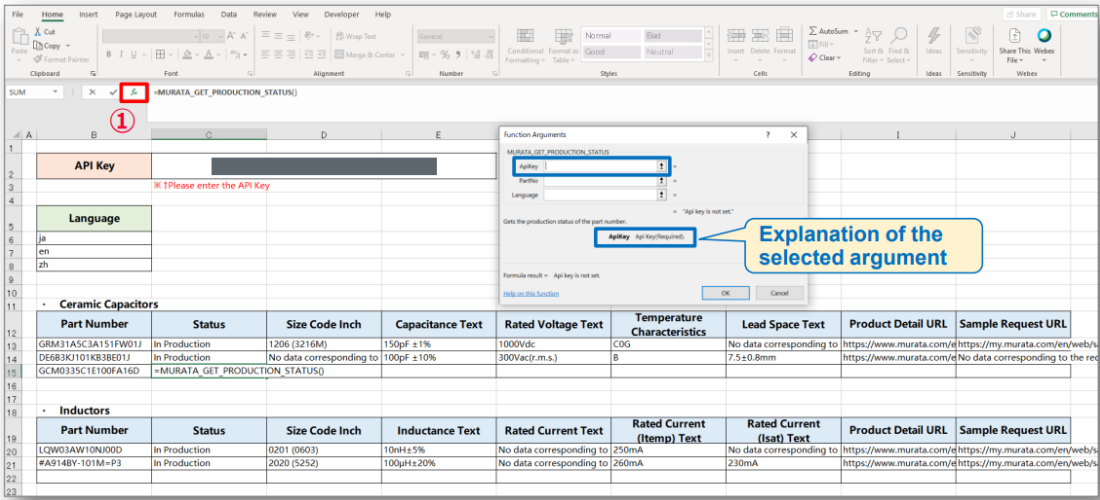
File Home Insert Page Layout Formulas Data Review View Developer Help
Share Comments

Paste Cut Copy Format Painter
Clipboard
Font
Wrap Text
Merge & Center
Alignment
General
Number
Conditional Formatting Format as Table
Normal Bad
Good Neutral
Styles
Insert Delete Format
Cells
AutoSum
Fill
Clear
Sort & Filter Find & Select
Editing
Ideas
Ideas
Sensitivity
Sensitivity
Share This File
Webex
Webex

SUM
$f_x$
=MURATA_GET_PRODUCTION_STATUS()
①

A B C D E I J

| API Key | |
|---|---|

※↑Please enter the API Key

| Language |
|---|
| ja |
| en |
| zh |

Function Arguments
?
MURATA_GET_PRODUCTION_STATUS
ApiKey
PartNo
Language
= "Api key is not set."
Gets the production status of the part number.
ApiKey Api Key(Required).
Formula result = Api key is not set.
Help on this function
OK Cancel

Explanation of the selected argument

• Ceramic Capacitors

| Part Number | Status | Size Code Inch | Capacitance Text | Rated Voltage Text | Temperature Characteristics | Lead Space Text | Product Detail URL | Sample Request URL |
|---|---|---|---|---|---|---|---|---|
| GRM31A5C3A151FW01J | In Production | 1206 (3216M) | 150pF ±1% | 1000Vdc | C0G | No data corresponding to | https://www.murata.com/e | https://my.murata.com/en/web/sa |
| DE6B3KJ101KB3BE01J | In Production | No data corresponding to | 100pF ±10% | 300Vac(r.m.s.) | B | 7.5±0.8mm | https://www.murata.com/e | No data corresponding to the req |
| GCM0335C1E100FA16D | =MURATA_GET_PRODUCTION_STATUS() | | | | | | | |

• Inductors

| Part Number | Status | Size Code Inch | Inductance Text | Rated Current Text | Rated Current (Itemp) Text | Rated Current (Isat) Text | Product Detail URL | Sample Request URL |
|---|---|---|---|---|---|---|---|---|
| LQW03AW10NJ00D | In Production | 0201 (0603) | 10nH±5% | No data corresponding to | 250mA | No data corresponding to | https://www.murata.com/e | https://my.murata.com/en/web/sa |
| #A914BY-101M=P3 | In Production | 2020 (5252) | 100μH±20% | No data corresponding to | 260mA | 230mA | https://www.murata.com/e | https://my.murata.com/en/web/sa |